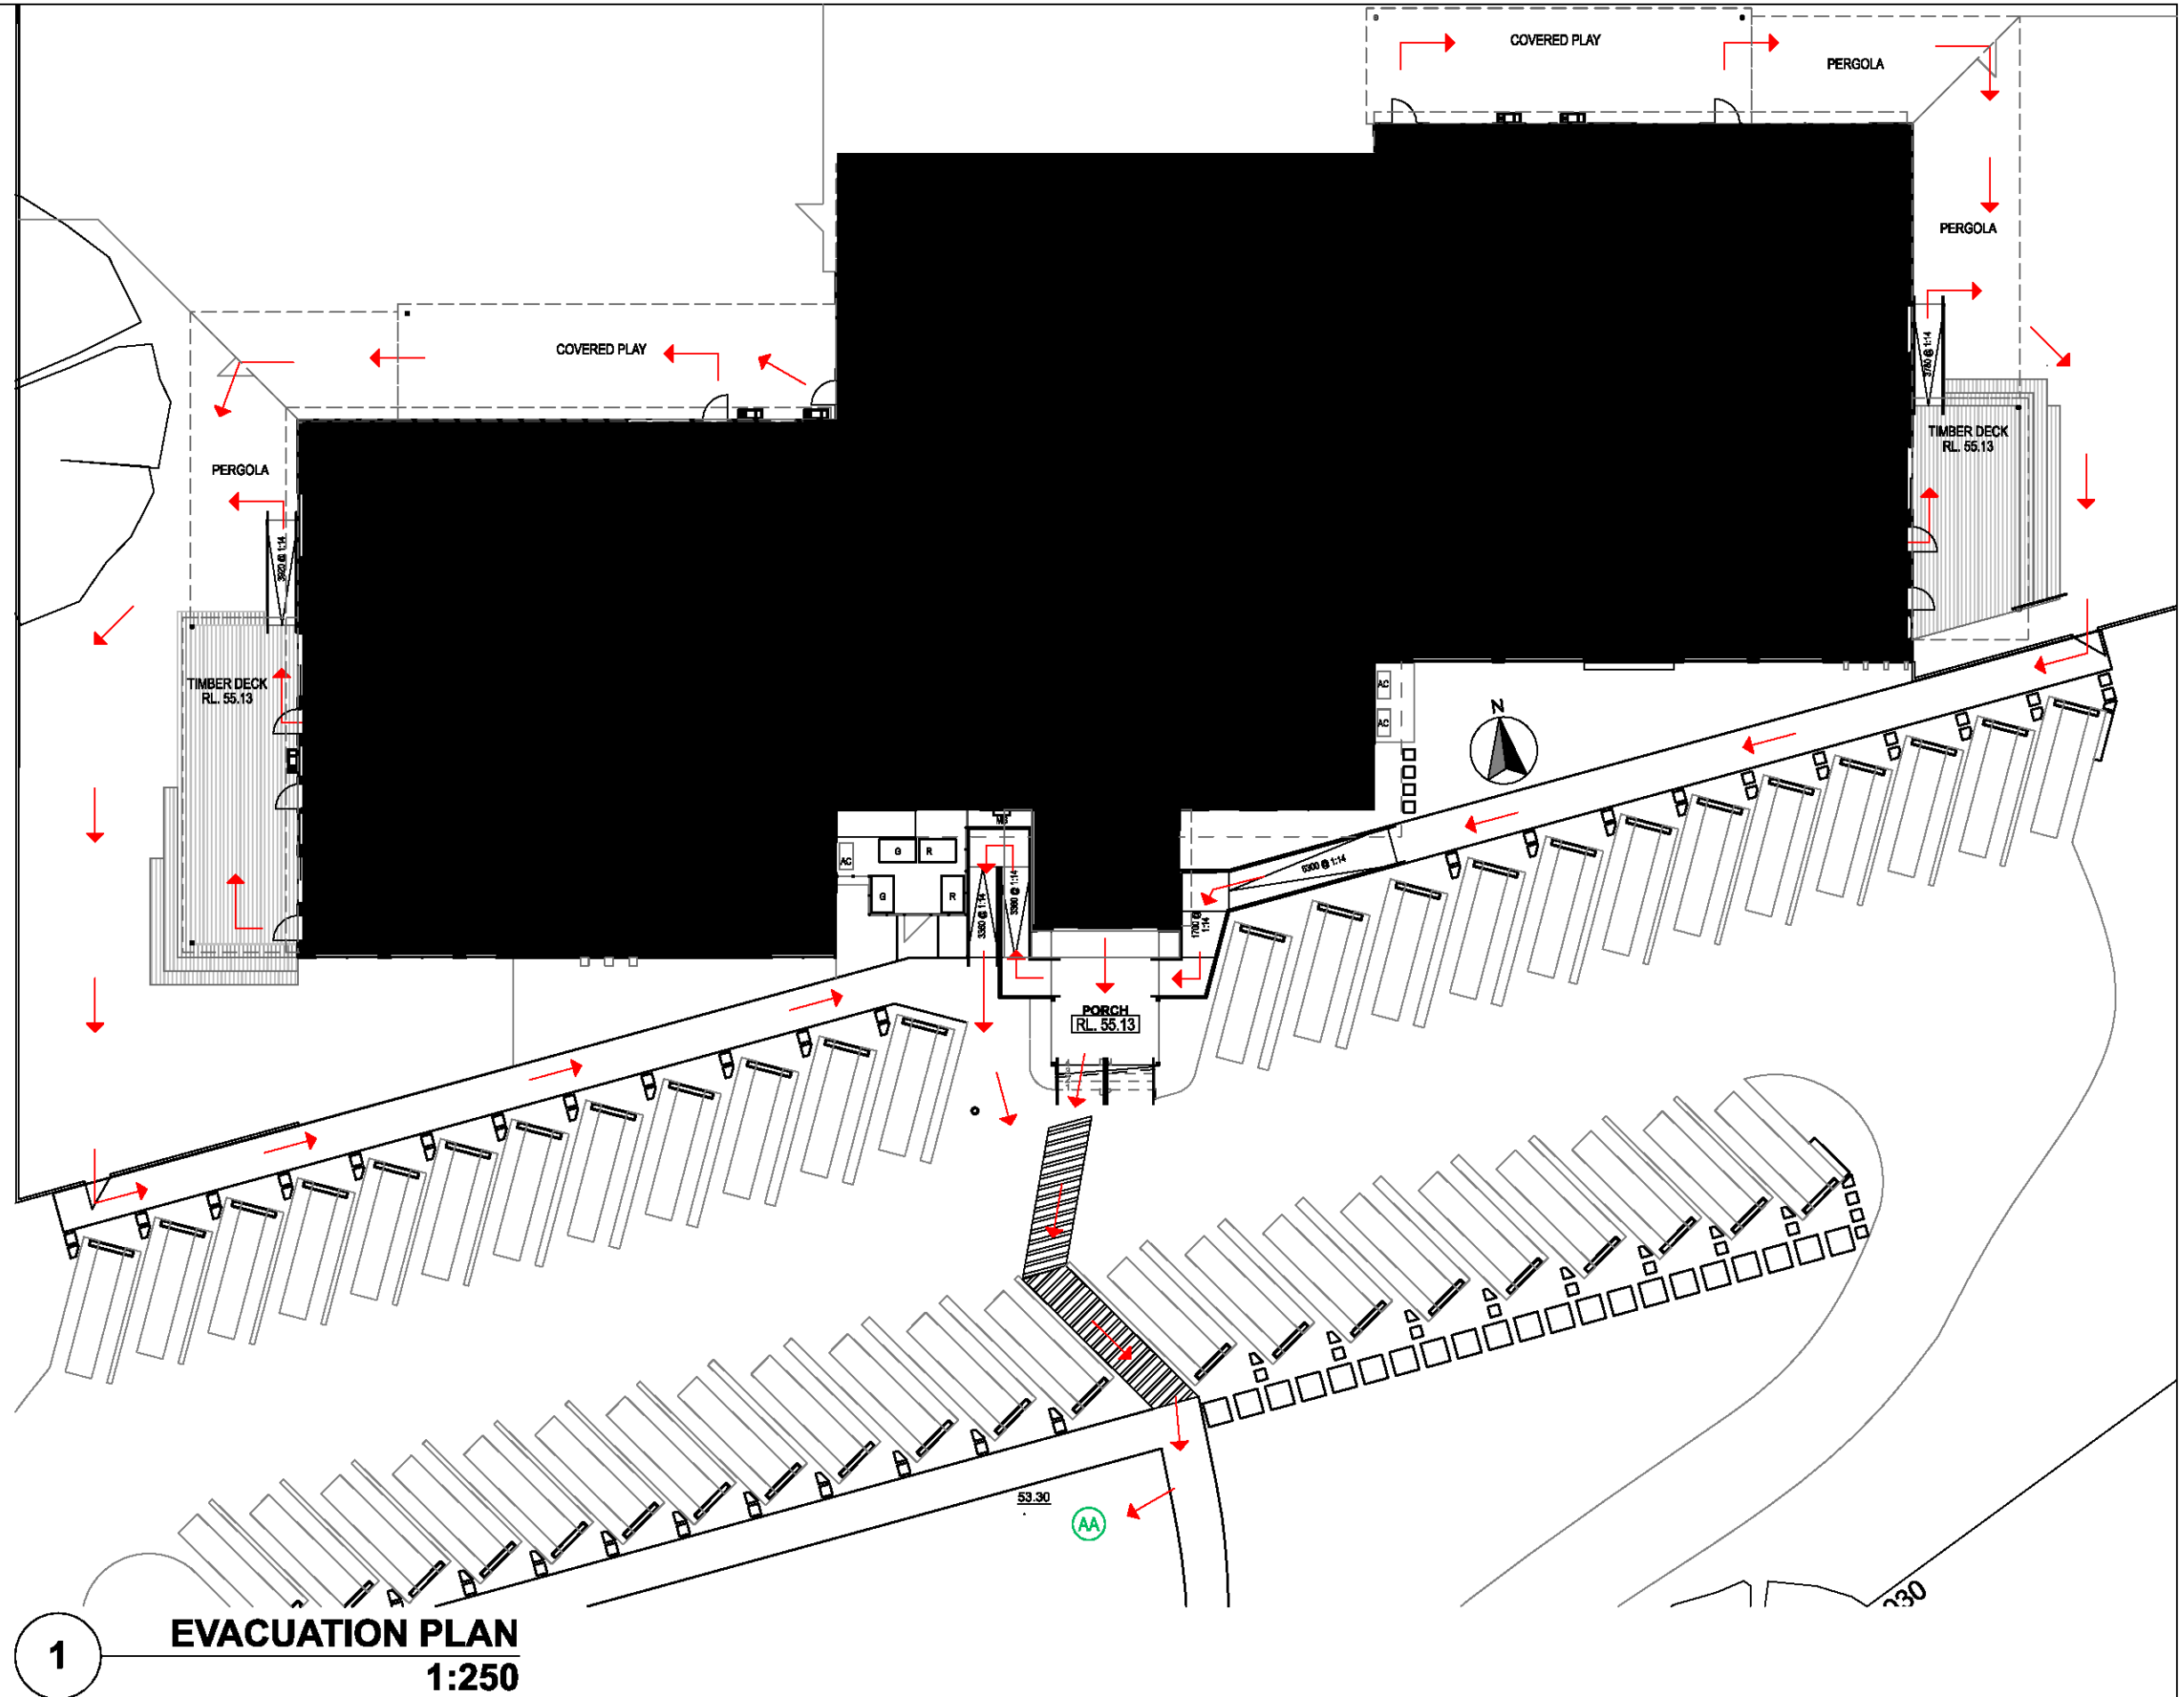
COVERED PLAY

PERGOLA

PERGOLA

3760 @ 1:14

TIMBER DECK
RL. 55.13

COVERED PLAY

PERGOLA

3820 @ 1:14

TIMBER DECK
RL. 55.13

AC

AC

N

AC

G R

G R

3380 @ 1:14

3380 @ 1:14

6500 @ 1:14

1700 @ 1:14

PORCH
RL. 55.13

53.30

AA

030

1

EVACUATION PLAN
1:250